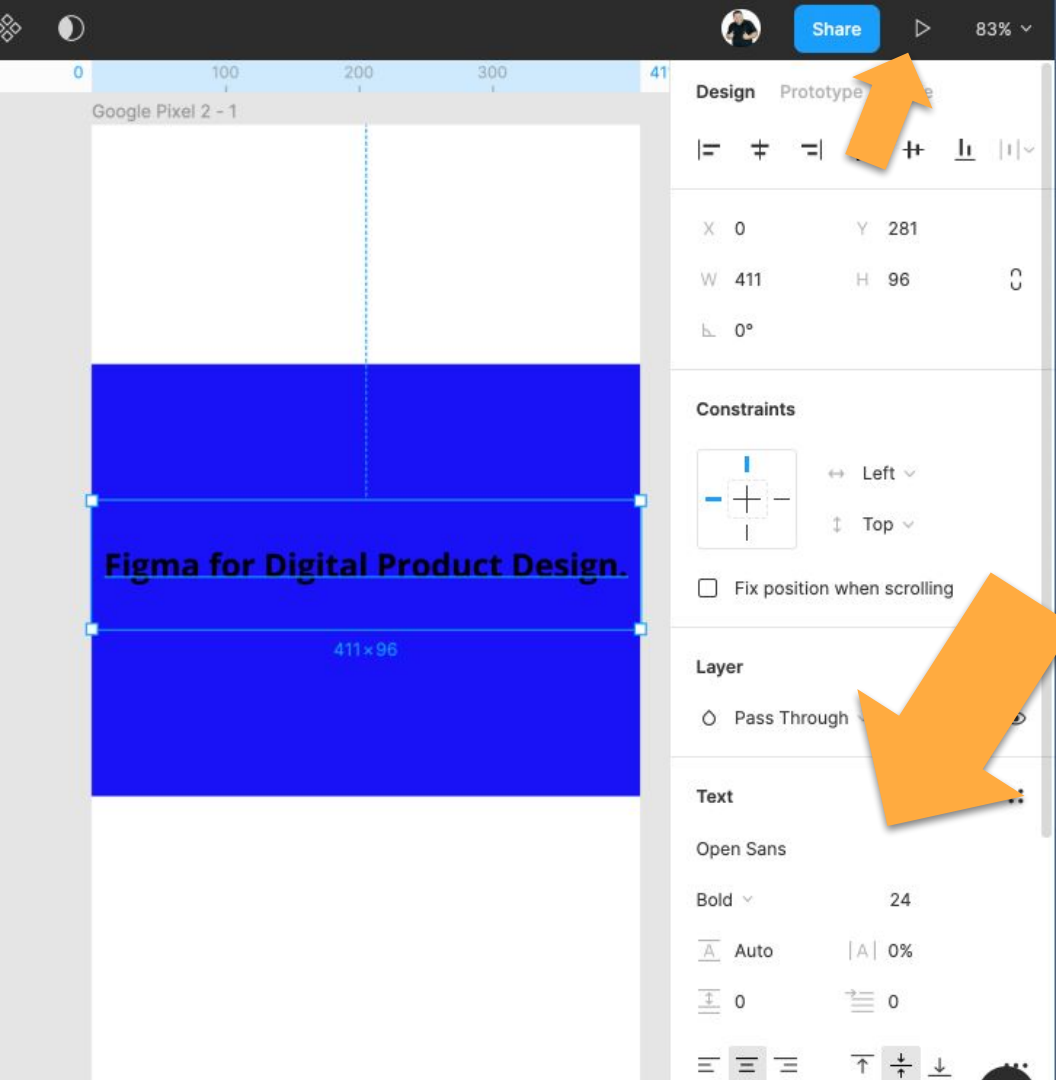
Share
83%

0
100
200
300
41

Google Pixel 2 - 1

Figma for Digital Product Design.

411×96

Design Prototype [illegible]e

X 0
Y 281
W 411
H 96
0°

Constraints

Left
Top

Fix position when scrolling

Layer

Pass Through

Text

Open Sans

Bold
24

Auto
0%

0
0